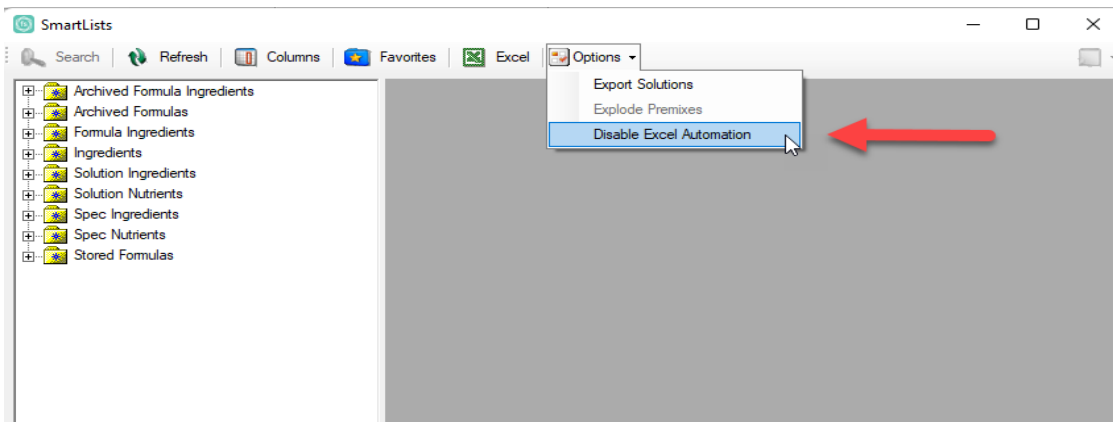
SmartLists

Search | Refresh | Columns | Favorites | Excel | Options

Export Solutions
Explode Premixes
Disable Excel Automation

Archived Formula Ingredients
Archived Formulas
Formula Ingredients
Ingredients
Solution Ingredients
Solution Nutrients
Spec Ingredients
Spec Nutrients
Stored Formulas